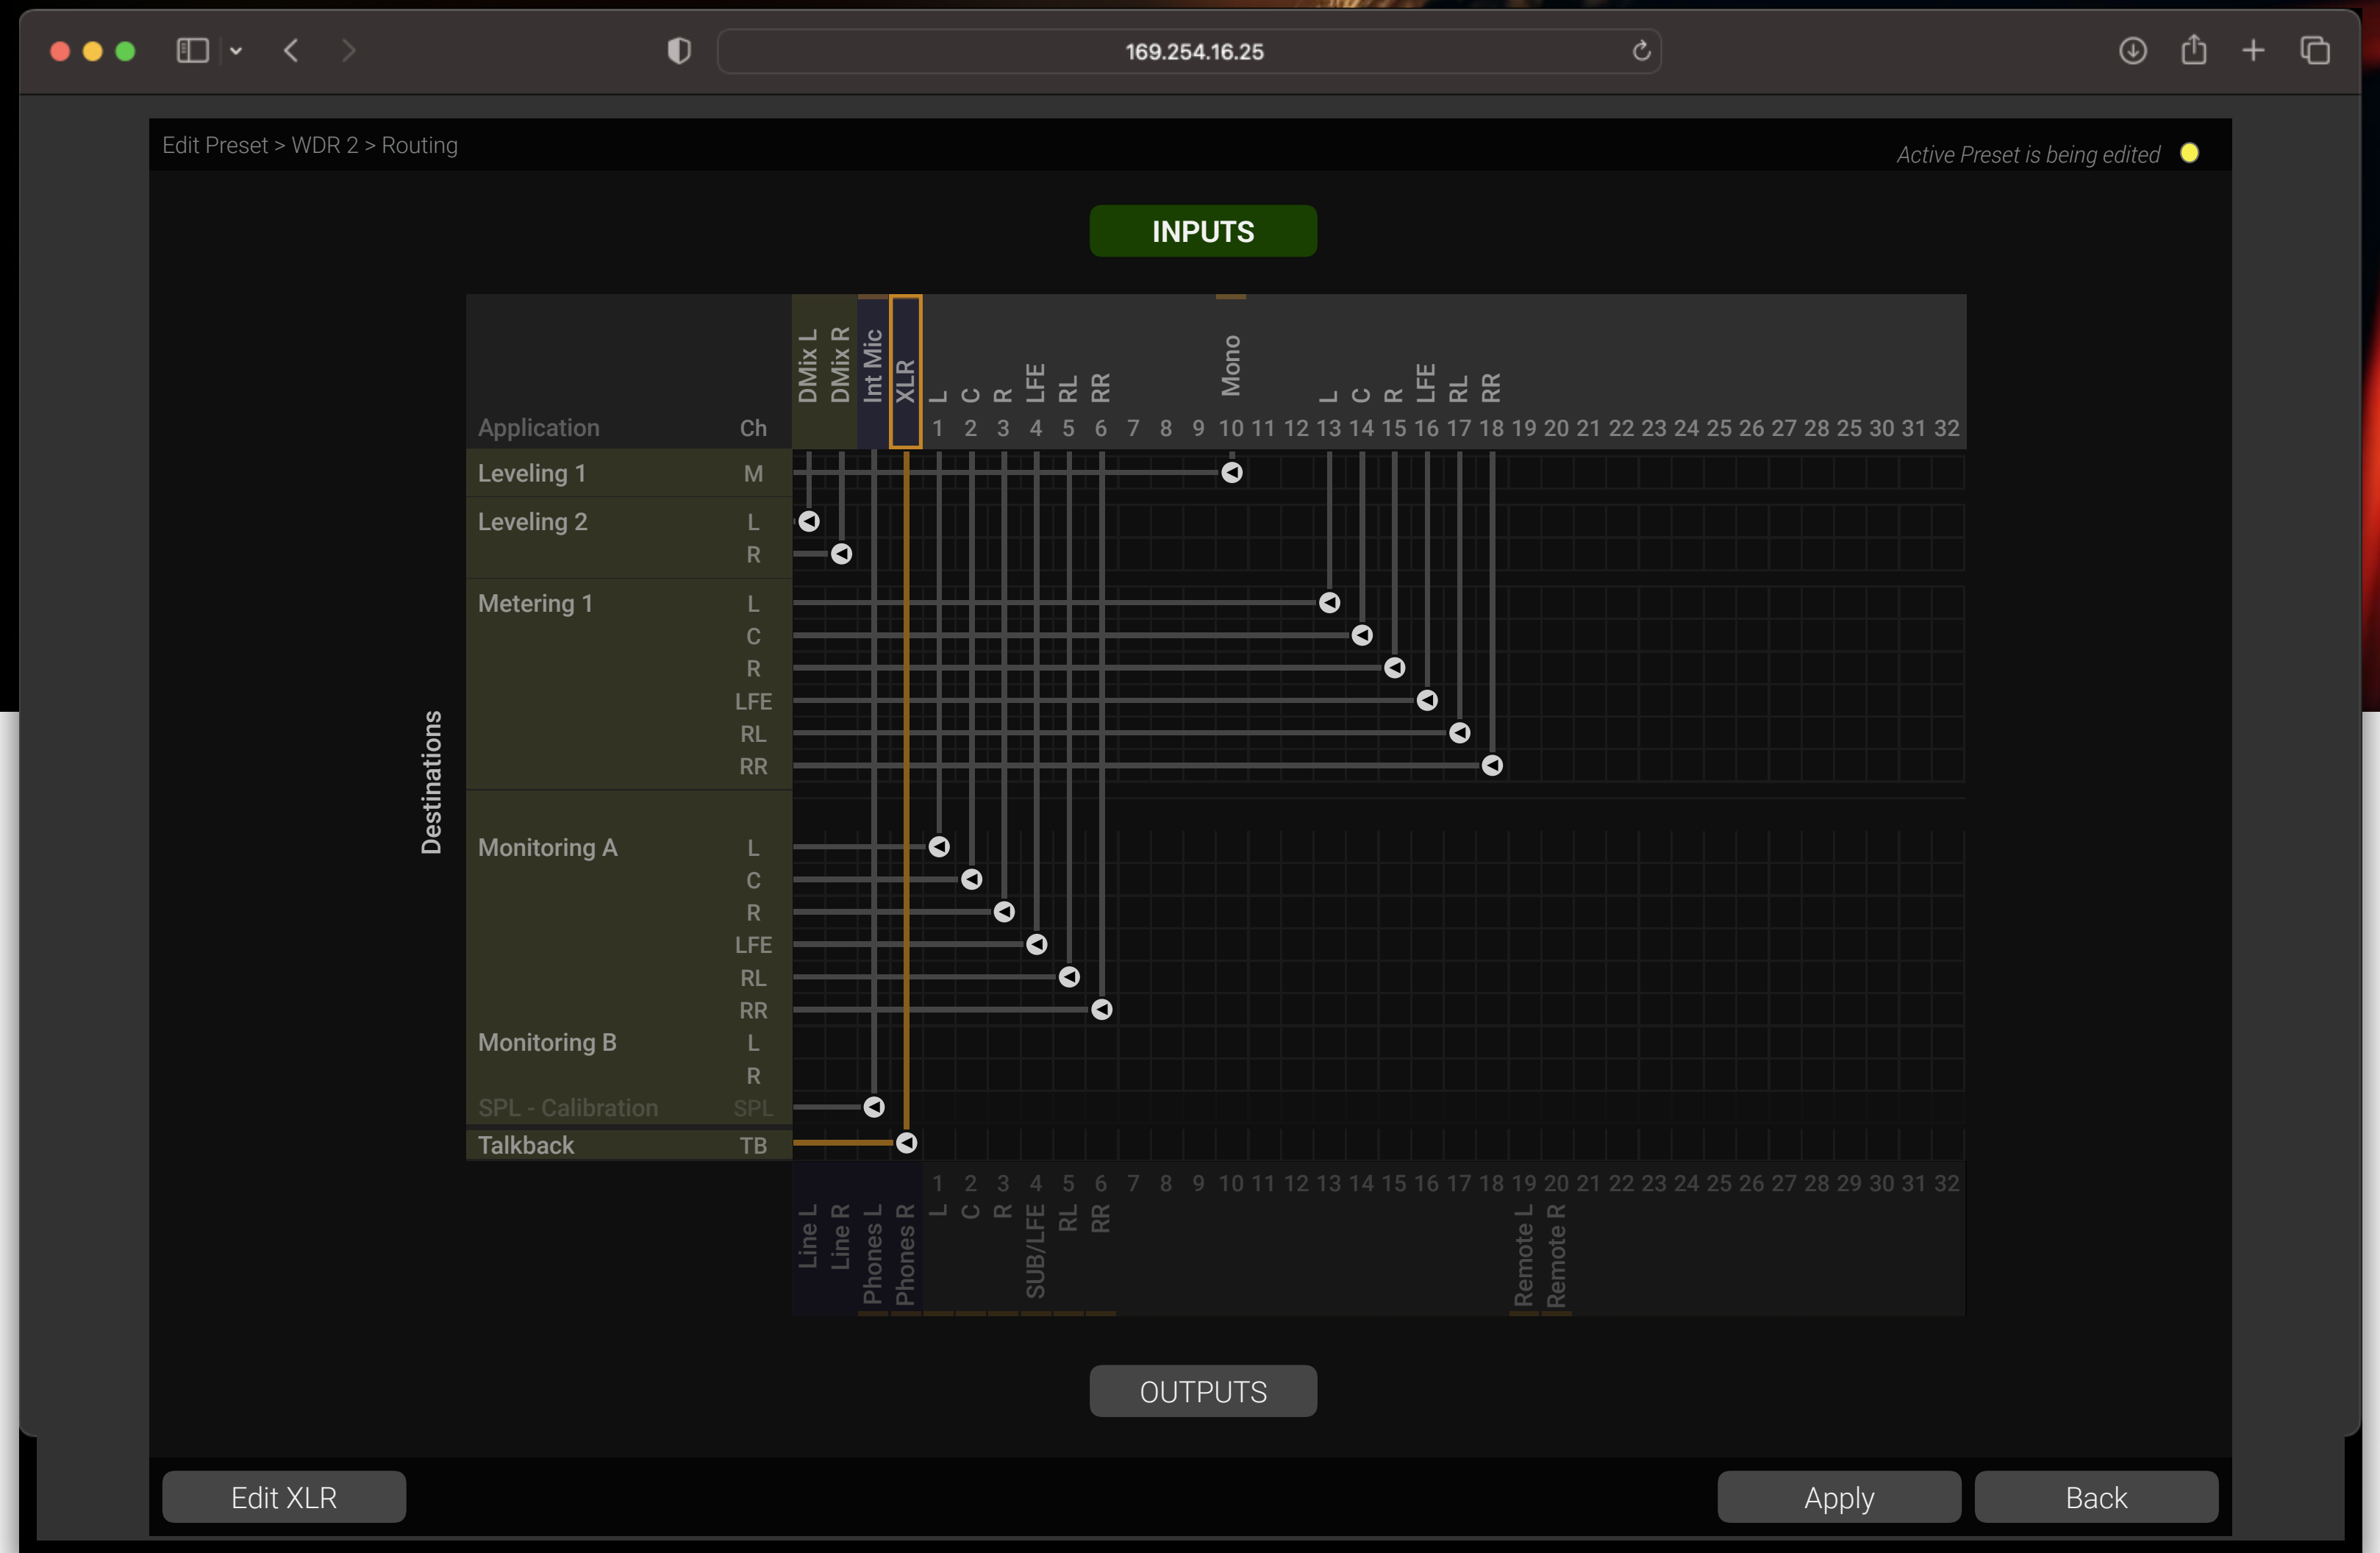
169.254.16.25

Edit Preset > WDR 2 > Routing

Active Preset is being edited

INPUTS

DMix L DMix R Int Mic XLR L C R LFE RL RR Mono L C R LFE RL RR

Application Ch 1 2 3 4 5 6 7 8 9 10 11 12 13 14 15 16 17 18 19 20 21 22 23 24 25 26 27 28 25 30 31 32

Leveling 1 M
Leveling 2 L R
Metering 1 L C R LFE RL RR
Monitoring A L C R LFE RL RR
Monitoring B L R
SPL - Calibration SPL
Talkback TB

Destinations

1 2 3 4 5 6 7 8 9 10 11 12 13 14 15 16 17 18 19 20 21 22 23 24 25 26 27 28 29 30 31 32

Line L Line R Phones L Phones R L C R SUB/LFE RL RR Remote L Remote R

OUTPUTS

Edit XLR

Apply

Back